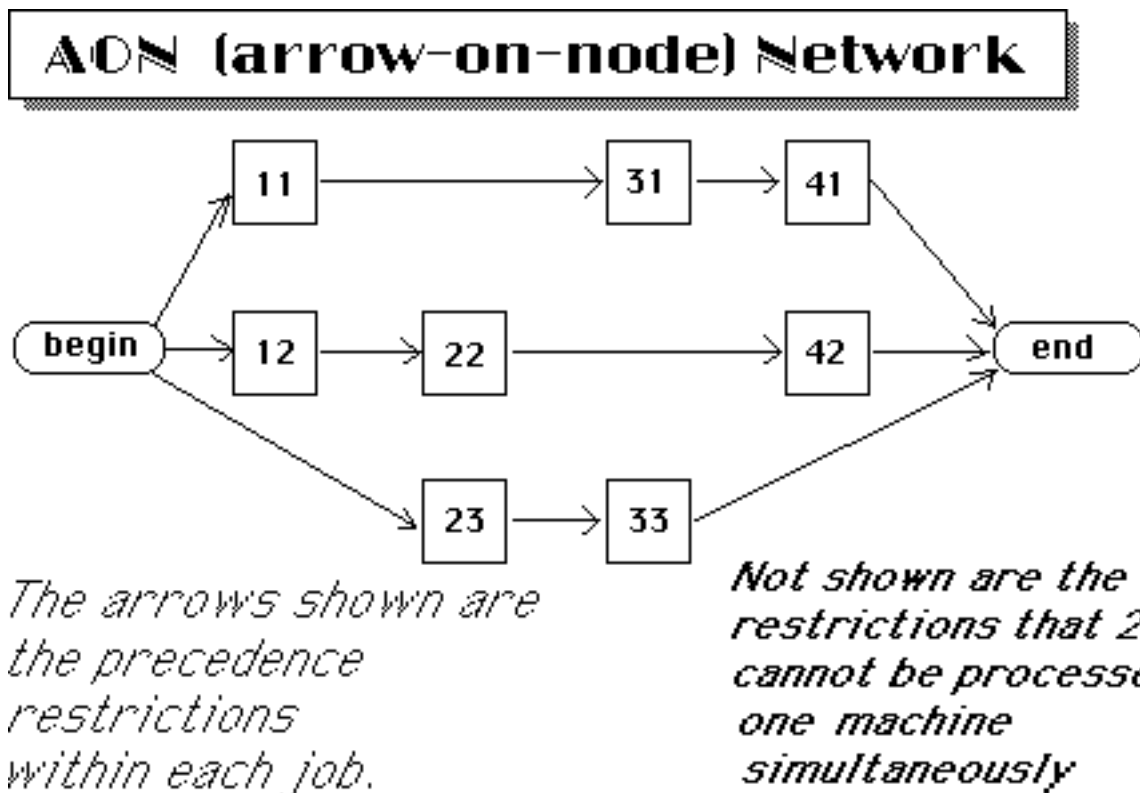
AON (arrow-on-node) Network

11
31
41
begin
12
22
42
end
23
33

The arrows shown are the precedence restrictions within each job.

Not shown are the restrictions that 2 cannot be processe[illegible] one machine simultaneously